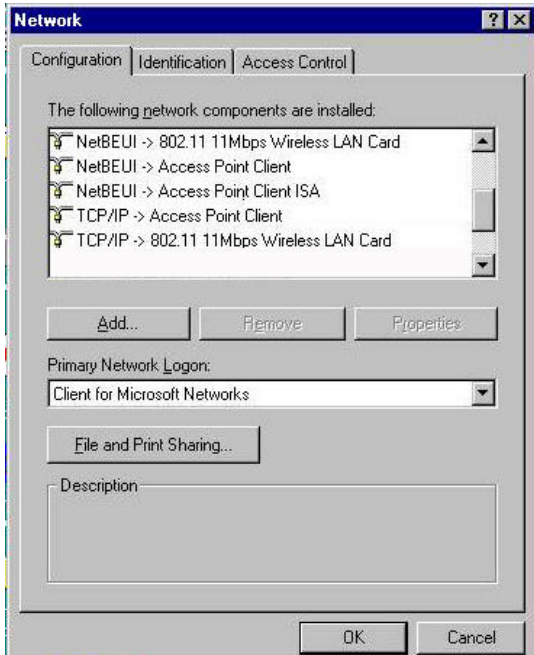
Network

Configuration | Identification | Access Control

The following network components are installed:

NetBEUI -> 802.11 11Mbps Wireless LAN Card
NetBEUI -> Access Point Client
NetBEUI -> Access Point Client ISA
TCP/IP -> Access Point Client
TCP/IP -> 802.11 11Mbps Wireless LAN Card

Add... | Remove | Properties

Primary Network Logon:

Client for Microsoft Networks

File and Print Sharing...

Description

OK | Cancel